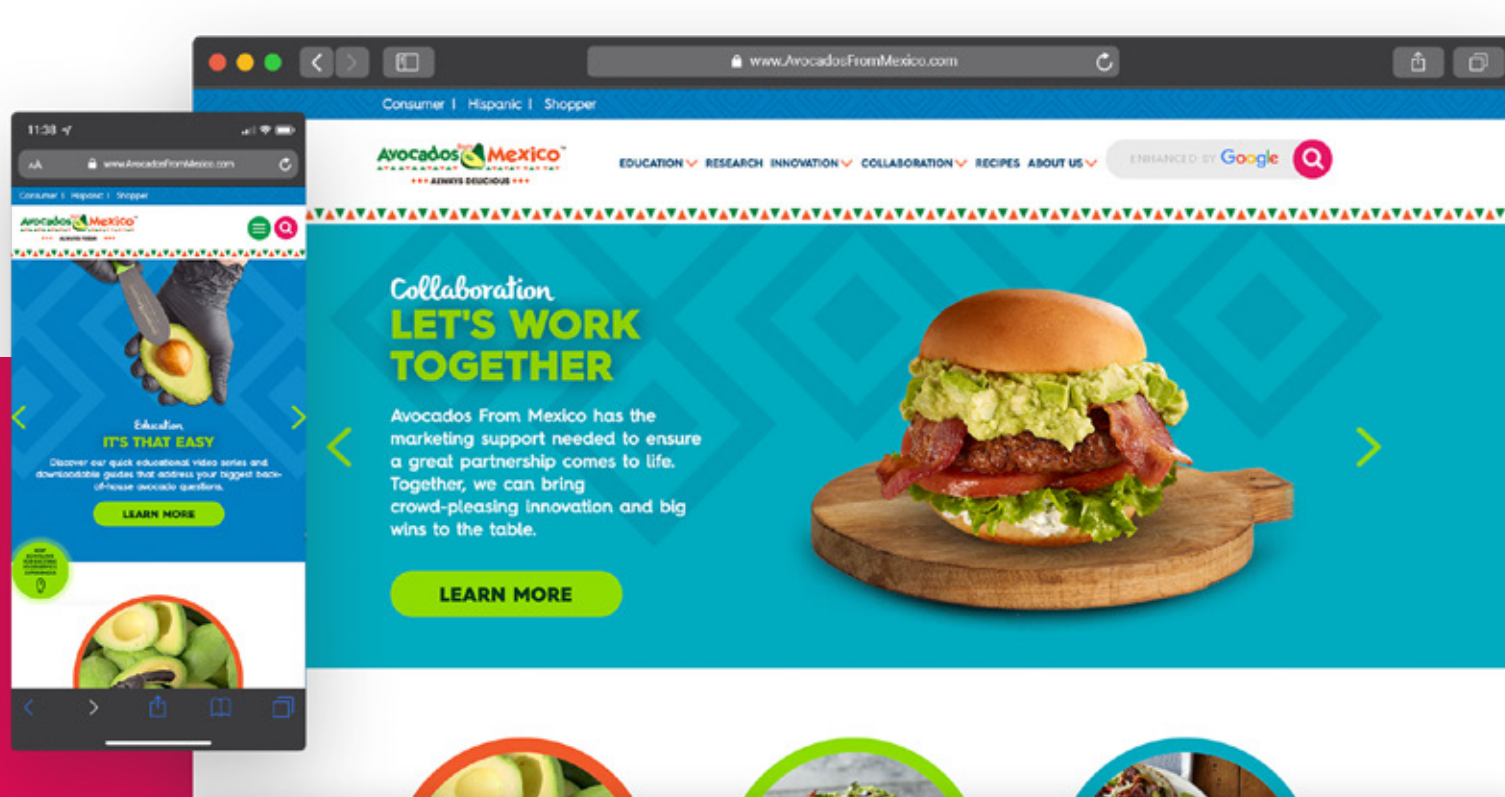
www.AvocadosFromMexico.com

Consumer | Hispanic | Shopper

Avocados From Mexico™
ALWAYS DELICIOUS

EDUCATION RESEARCH INNOVATION COLLABORATION RECIPES ABOUT US

ENHANCED BY Google

Collaboration
LET'S WORK TOGETHER

Avocados From Mexico has the marketing support needed to ensure a great partnership comes to life. Together, we can bring crowd-pleasing innovation and big wins to the table.

LEARN MORE

11:38

AA www.AvocadosFromMexico.com

Consumer | Hispanic | Shopper

Avocados From Mexico™
ALWAYS FRESH

Education
IT'S THAT EASY

Discover our quick educational video series and downloadable guides that address your biggest back-of-house avocado questions.

LEARN MORE

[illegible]